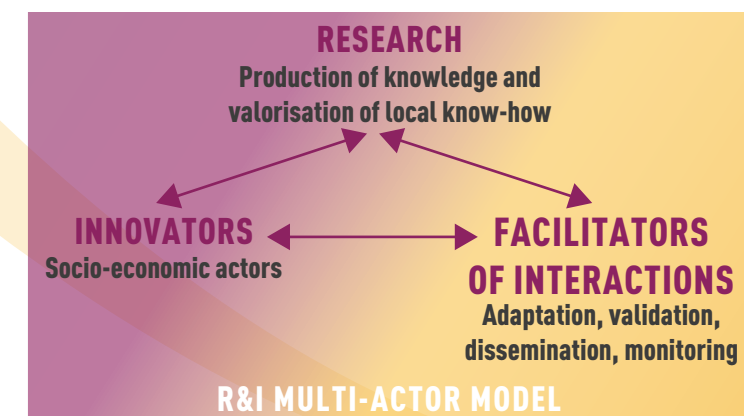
RESEARCH
Production of knowledge and valorisation of local know-how

INNOVATORS
Socio-economic actors

FACILITATORS OF INTERACTIONS
Adaptation, validation, dissemination, monitoring

R&I MULTI-ACTOR MODEL